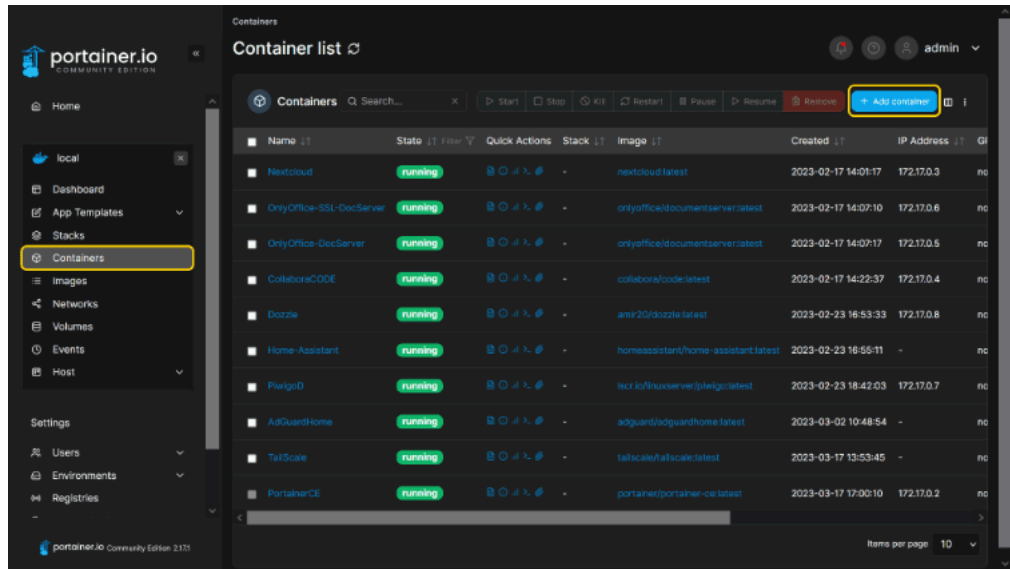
portainer.io
COMMUNITY EDITION

Home

local

Dashboard
App Templates
Stacks
Containers
Images
Networks
Volumes
Events
Host

Settings

Users
Environments
Registries

portainer.io Community Edition 2.17.1

Containers

Container list

admin

Containers Search...

Start Stop Kill Restart Pause Resume Remove + Add container

| Name | State Filter | Quick Actions | Stack | Image | Created | IP Address | G |
|---|---|---|---|---|---|---|---|
| Nextcloud | running | | - | nextcloud:latest | 2023-02-17 14:01:17 | 172.17.0.3 | no |
| OnlyOffice-SSL-DocServer | running | | - | onlyoffice/documentserver:latest | 2023-02-17 14:07:10 | 172.17.0.6 | no |
| OnlyOffice-DocServer | running | | - | onlyoffice/documentserver:latest | 2023-02-17 14:07:17 | 172.17.0.5 | no |
| CollaboraCODE | running | | - | collabora/code:latest | 2023-02-17 14:22:37 | 172.17.0.4 | no |
| Dozzle | running | | - | amir20/dozzle:latest | 2023-02-23 16:53:33 | 172.17.0.8 | no |
| Home-Assistant | running | | - | homeassistant/home-assistant:latest | 2023-02-23 16:55:11 | - | no |
| PiwigoD | running | | - | lscr.io/linuxserver/piwigo:latest | 2023-02-23 18:42:03 | 172.17.0.7 | no |
| AdGuardHome | running | | - | adguard/adguardhome:latest | 2023-03-02 10:48:54 | - | no |
| TailScale | running | | - | tailscale/tailscale:latest | 2023-03-17 13:53:45 | - | no |
| PortainerCE | running | | - | portainer/portainer-ce:latest | 2023-03-17 17:00:10 | 172.17.0.2 | no |

Items per page 10